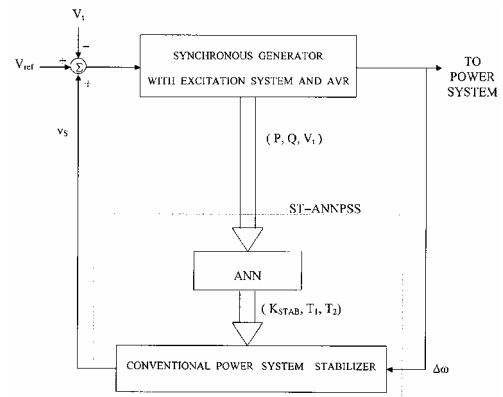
$V_t$

$-$

$V_{ref}$

$+$

$\Sigma$

$+$

$v_S$

SYNCHRONOUS GENERATOR

WITH EXCITATION SYSTEM AND AVR

TO POWER SYSTEM

$( P, Q, V_t )$

ST-ANNPSS

ANN

$( K_{STAB}, T_1, T_2 )$

CONVENTIONAL POWER SYSTEM STABILIZER

$\Delta\omega$